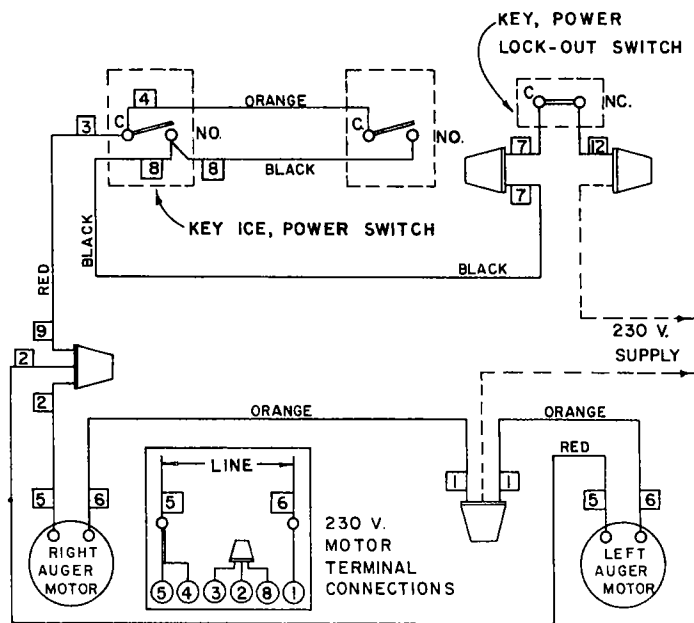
KEY, POWER LOCK-OUT SWITCH

4
ORANGE
3
C
NO.
C
NO.
8
8
BLACK
C
NC.
7
12
7

KEY ICE, POWER SWITCH

BLACK
RED
BLACK

9
2
2

230 V. SUPPLY

ORANGE
ORANGE
RED

LINE
5
6
5
6
1
1
5
6

5 4 3 2 8 1

230 V. MOTOR TERMINAL CONNECTIONS

RIGHT AUGER MOTOR

LEFT AUGER MOTOR